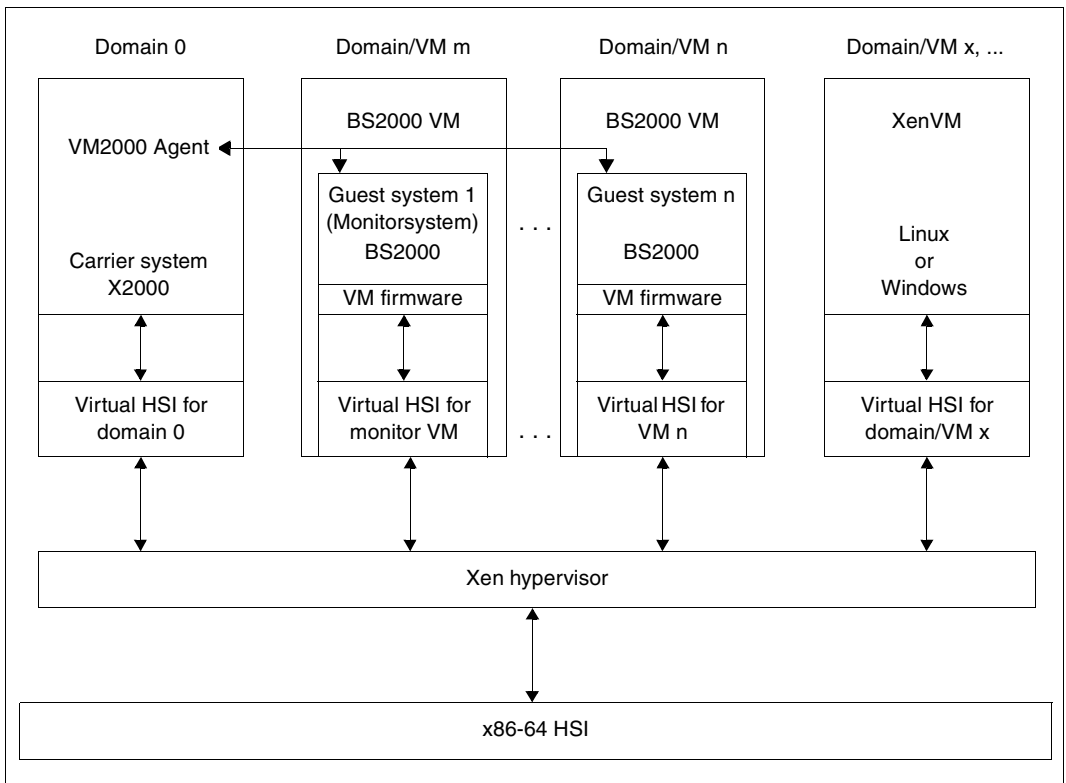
Domain 0

Domain/VM m

Domain/VM n

Domain/VM x, ...

VM2000 Agent

Carrier system X2000

Virtual HSI for domain 0

BS2000 VM

Guest system 1 (Monitorsystem) BS2000

VM firmware

Virtual HSI for monitor VM

. . .

BS2000 VM

Guest system n

BS2000

VM firmware

Virtual HSI for VM n

. . .

XenVM

Linux or Windows

Virtual HSI for domain/VM x

Xen hypervisor

x86-64 HSI